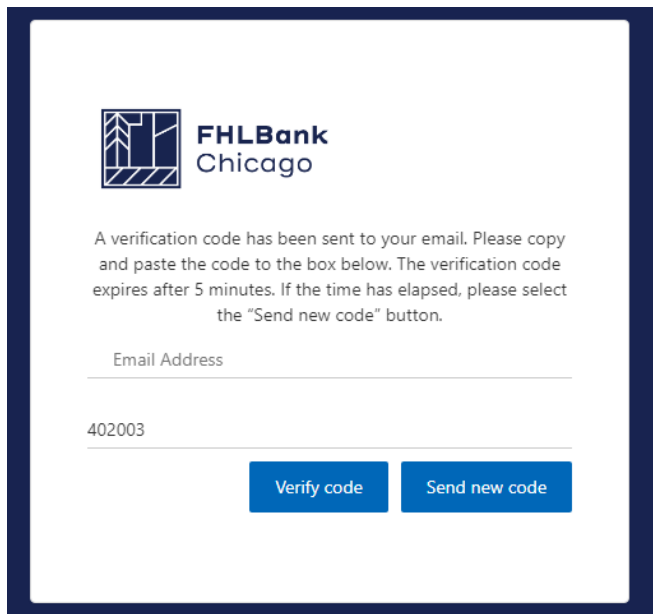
FHLBank
Chicago

A verification code has been sent to your email. Please copy and paste the code to the box below. The verification code expires after 5 minutes. If the time has elapsed, please select the “Send new code” button.

Email Address

402003

Verify code

Send new code